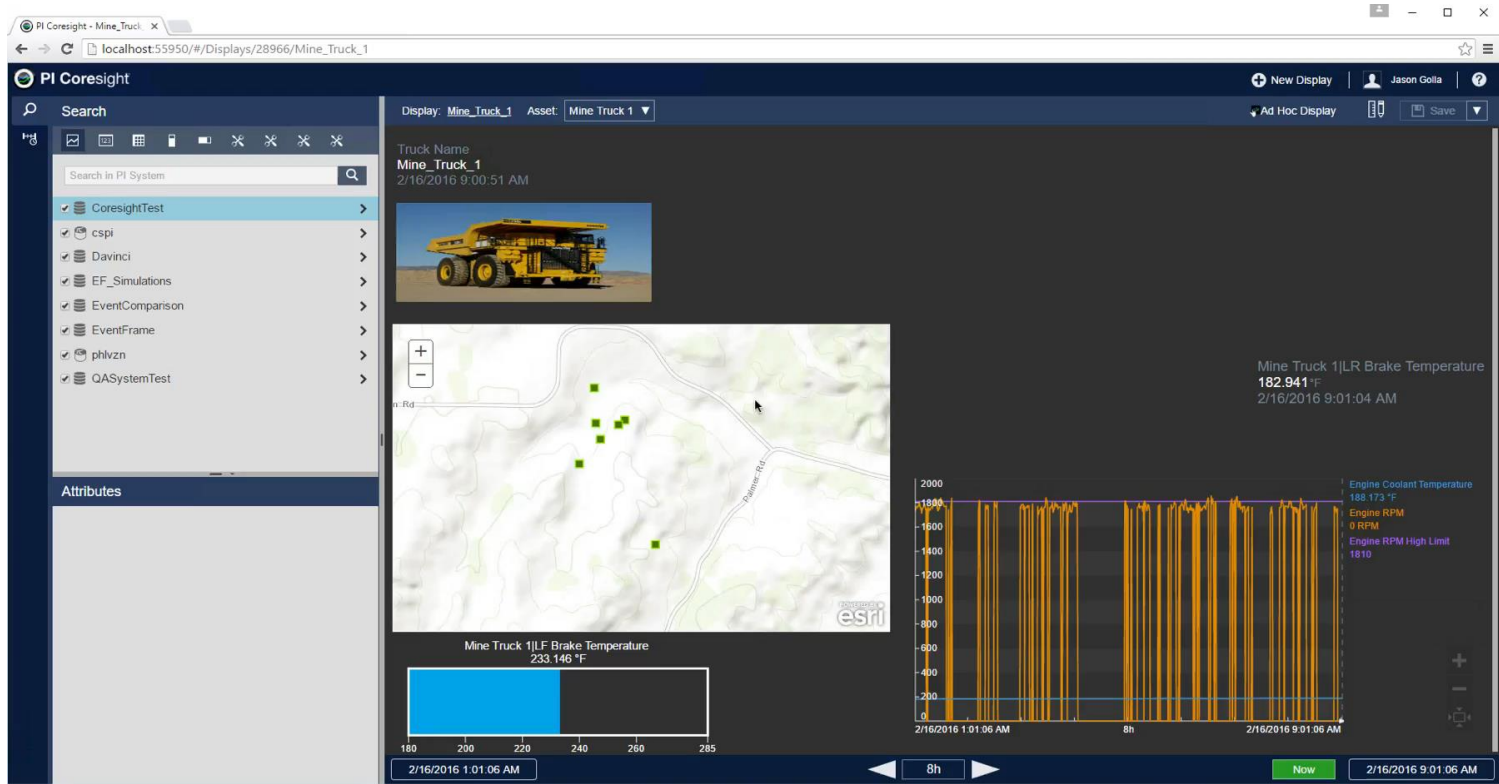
PI Coresight - Mine_Truck ×

localhost:55950/#/Displays/28966/Mine_Truck_1

PI Coresight

New Display | Jason Golla | ?

Search

Search in PI System

CoresightTest
cspi
Davinci
EF_Simulations
EventComparison
EventFrame
phlvzn
QASystemTest

Attributes

Display: Mine_Truck_1 Asset: Mine Truck 1

Ad Hoc Display

Save

Truck Name
Mine_Truck_1
2/16/2016 9:00:51 AM

+
−

n Rd

Palmer Rd

esri

Mine Truck 1|LR Brake Temperature
182.941 °F
2/16/2016 9:01:04 AM

2000
1800
1600
1400
1200
1000
800
600
400
200
0

Engine Coolant Temperature
188.173 °F
Engine RPM
0 RPM
Engine RPM High Limit
1810

2/16/2016 1:01:06 AM 8h 2/16/2016 9:01:06 AM

Mine Truck 1|LF Brake Temperature
233.146 °F

180 200 220 240 260 285

2/16/2016 1:01:06 AM

8h

Now

2/16/2016 9:01:06 AM